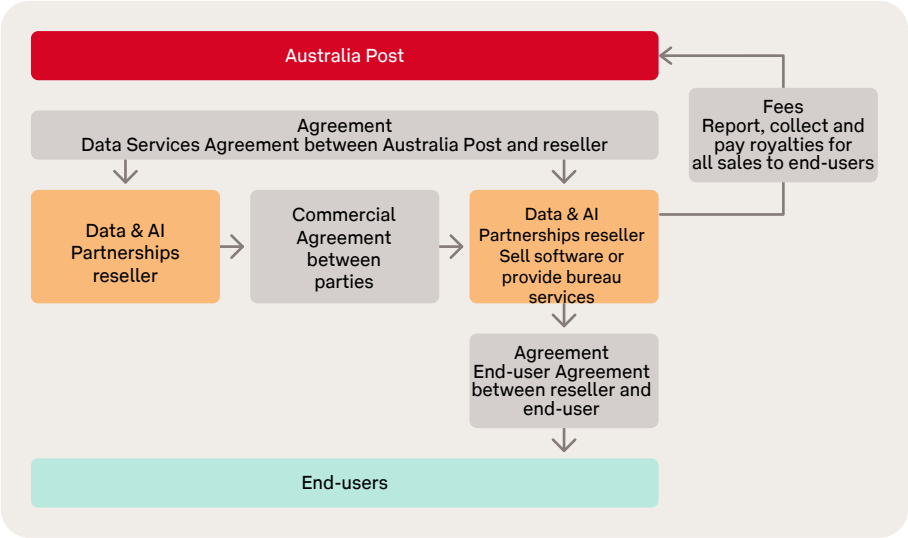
Australia Post

Agreement
Data Services Agreement between Australia Post and reseller

Fees
Report, collect and pay royalties for all sales to end-users

Data & AI Partnerships reseller

Commercial Agreement between parties

Data & AI Partnerships reseller
Sell software or provide bureau services

Agreement
End-user Agreement between reseller and end-user

End-users